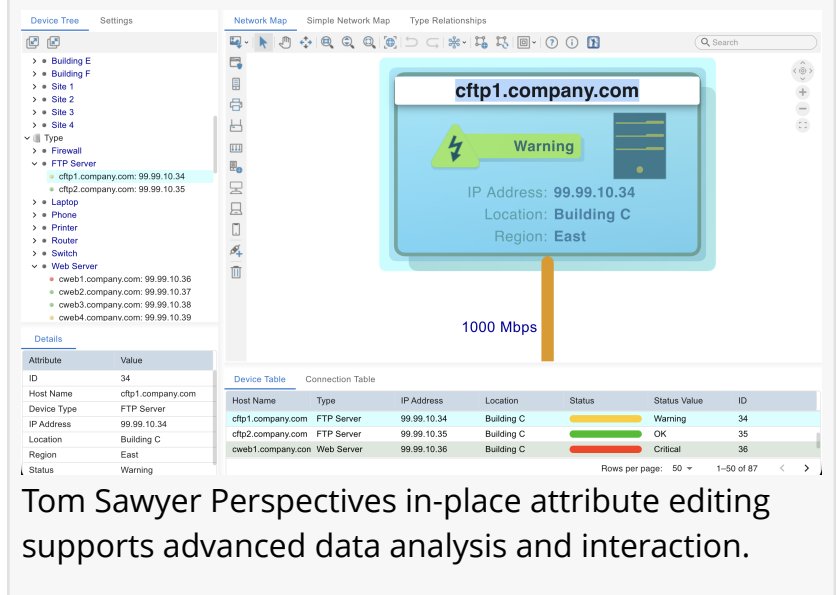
Device Tree Settings

Building E
Building F
Site 1
Site 2
Site 3
Site 4
Type
Firewall
FTP Server
cftp1.company.com: 99.99.10.34
cftp2.company.com: 99.99.10.35
Laptop
Phone
Printer
Router
Switch
Web Server
cweb1.company.com: 99.99.10.36
cweb2.company.com: 99.99.10.37
cweb3.company.com: 99.99.10.38
cweb4.company.com: 99.99.10.39

Details

| Attribute | Value |
|---|---|
| ID | 34 |
| Host Name | cftp1.company.com |
| Device Type | FTP Server |
| IP Address | 99.99.10.34 |
| Location | Building C |
| Region | East |
| Status | Warning |

Network Map Simple Network Map Type Relationships

Search

cftp1.company.com

Warning

IP Address: 99.99.10.34
Location: Building C
Region: East

1000 Mbps

Device Table Connection Table

| Host Name | Type | IP Address | Location | Status | Status Value | ID |
|---|---|---|---|---|---|---|
| cftp1.company.com | FTP Server | 99.99.10.34 | Building C | | Warning | 34 |
| cftp2.company.com | FTP Server | 99.99.10.35 | Building C | | OK | 35 |
| cweb1.company.com | Web Server | 99.99.10.36 | Building C | | Critical | 36 |

Rows per page: 50 1–50 of 87

Tom Sawyer Perspectives in-place attribute editing supports advanced data analysis and interaction.